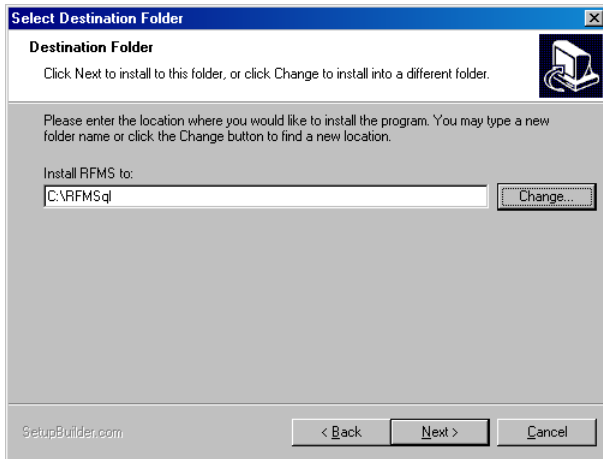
Select Destination Folder

Destination Folder

Click Next to install to this folder, or click Change to install into a different folder.

Please enter the location where you would like to install the program. You may type a new folder name or click the Change button to find a new location.

Install RFMS to:

C:\RFMSql

Change...

SetupBuilder.com

< Back

Next >

Cancel